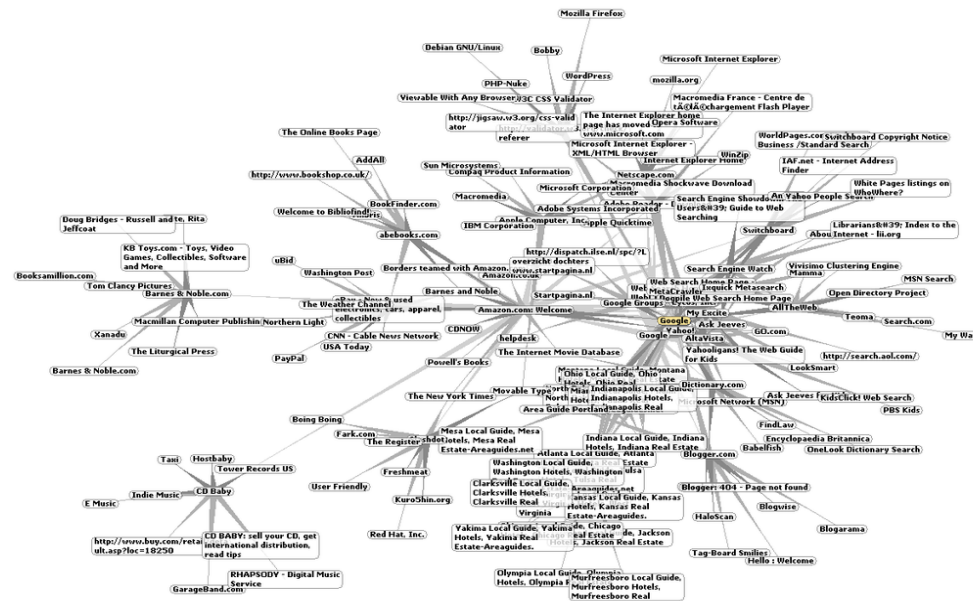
Mozilla Firefox

Debian GNU/Linux

Bobby

WordPress

Microsoft Internet Explorer

PHP-Nuke

mozilla.org

Viewable With Any Browser

W3C CSS Validator

Macromedia France - Centre de tÃ©lÃ©chargement Flash Player

http://jigsaw.w3.org/css-validator

The Internet Explorer home page has moved

Opera Software

referer

www.microsoft.com

The Online Books Page

Microsoft Internet Explorer - XML/HTML Browser

WinZip

WorldPages.com

Switchboard Copyright Notice

Business /Standard Search

AddAll

Internet Explorer Home

Sun Microsystems

Netscape.com

IAF.net - Internet Address Finder

Compaq Product Information

Macromedia Shockwave Download

http://www.bookshop.co.uk/

Microsoft Corporation

An Yahoo People Search

White Pages listings on WhoWhere?

Macromedia

Adobe Systems Incorporated

BookFinder.com

Search Engine Showdown Users&#39; Guide to Web Searching

Welcome to Bibliofind

Apple Computer, Inc.

Apple Quicktime

Librarians&#39; Index to the Internet - lii.org

Doug Bridges - Russell and te, Rita Jeffcoat

abebooks.com

IBM Corporation

Switchboard

KB Toys.com - Toys, Video Games, Collectibles, Software and More

http://dispatch.ilse.nl/spc/?L

overzicht dochters

uBid

www.startpagina.nl

Search Engine Watch

Vivisimo Clustering Engine

Washington Post

Borders teamed with Amazon

Mamma

MSN Search

Booksamillion.com

Web Search Home Page

Inquick Metasearch

Tom Clancy Pictures

MetaCrawler

Open Directory Project

Barnes & Noble.com

Barnes and Noble

Startpagina.nl

Google Web Search Home Page

The Weather Channel

eBay - New & used electronics, cars, apparel, collectibles

Google Groups

Lycos, Inc.

AllTheWeb

Macmillan Computer Publishing

Northern Light

Amazon.com: Welcome

My Excite

Teoma

Search.com

Google

Xanadu

CNN - Cable News Network

Ask Jeeves

GO.com

CDNOW

Yahoo!

My Wa

USA Today

The Liturgical Press

helpdesk

Google

AltaVista

PayPal

Yahooligans! The Web Guide for Kids

Barnes & Noble.com

Powell's Books

The Internet Movie Database

http://search.aol.com/

Montana Local Guide, Montana

Ohio Local Guide, Ohio Hotels, Ohio Real

LookSmart

Movable Type

Dictionary.com

Indianapolis Local Guide, Indianapolis Hotels, Indianapolis Real

The New York Times

Ask Jeeves For Kids

KidsClick! Web Search

Area Guide Portland

Microsoft Network (MSN)

PBS Kids

Boing Boing

FindLaw

Encyclopaedia Britannica

Mesa Local Guide, Mesa Hotels, Mesa Real Estate-Areaguides.net

Indiana Local Guide, Indiana Hotels, Indiana Real Estate

Fark.com

Babelfish

OneLook Dictionary Search

The Register

Slashdot

Atlanta Local Guide, Atlanta

Blogger.com

Taxi

Hostbaby

Washington Local Guide, Washington Hotels, Washington

Tulsa Real

Tower Records US

Freshmeat

Clarksville Local Guide, Clarksville Hotels, Clarksville Real

Areaguides.net

CD Baby

User Friendly

Kansas Local Guide, Kansas Hotels, Kansas Real Estate-Areaguides.

Blogger: 404 - Page not found

Indie Music

Kuro5hin.org

Virginia

Blogwise

E Music

Chicago

Jackson Hotels, Jackson Real Estate

HaloScan

Blogarama

http://www.buy.com/retail.asp?loc=18250

CD BABY: sell your CD, get international distribution, read tips

Red Hat, Inc.

Yakima Local Guide, Yakima Hotels, Yakima Real Estate-Areaguides.

Tag-Board Smilies

Hello : Welcome

RHAPSODY - Digital Music Service

Olympia Local Guide, Olympia Hotels, Olympia R

Murfreesboro Local Guide, Murfreesboro Hotels, Murfreesboro Real

GarageBand.com